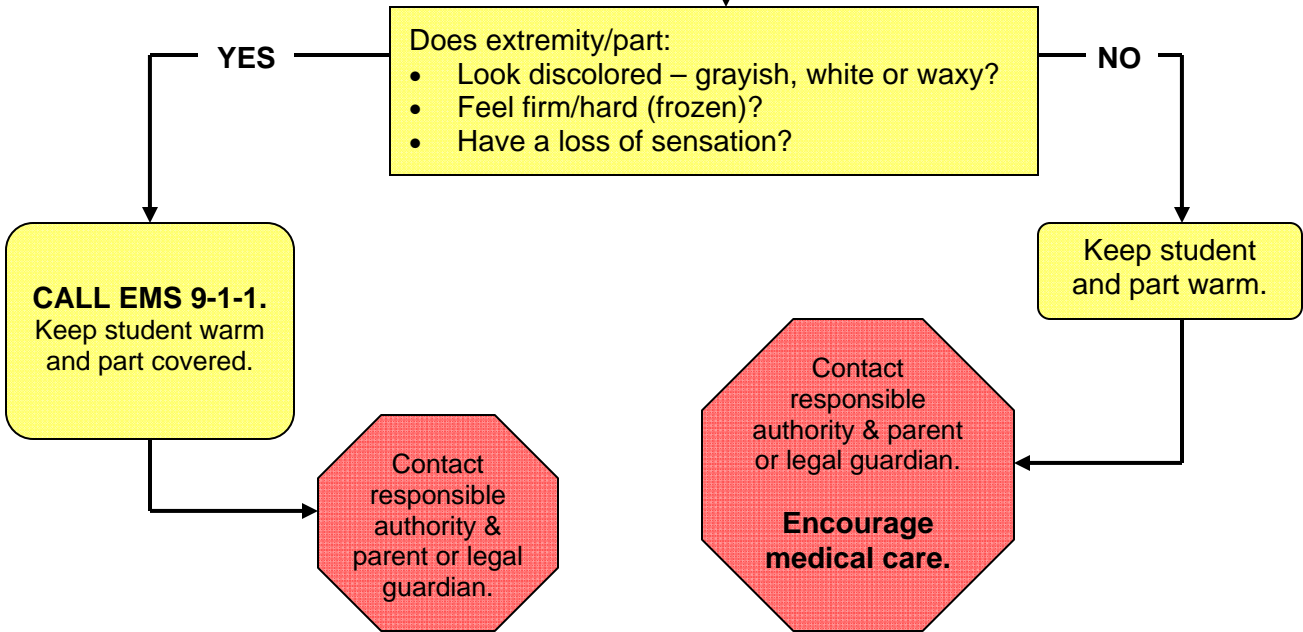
Does extremity/part:
- Look discolored – grayish, white or waxy?
- Feel firm/hard (frozen)?
- Have a loss of sensation?

YES

NO

**CALL EMS 9-1-1.**
Keep student warm and part covered.

Contact responsible authority & parent or legal guardian.

Keep student and part warm.

Contact responsible authority & parent or legal guardian.

**Encourage medical care.**